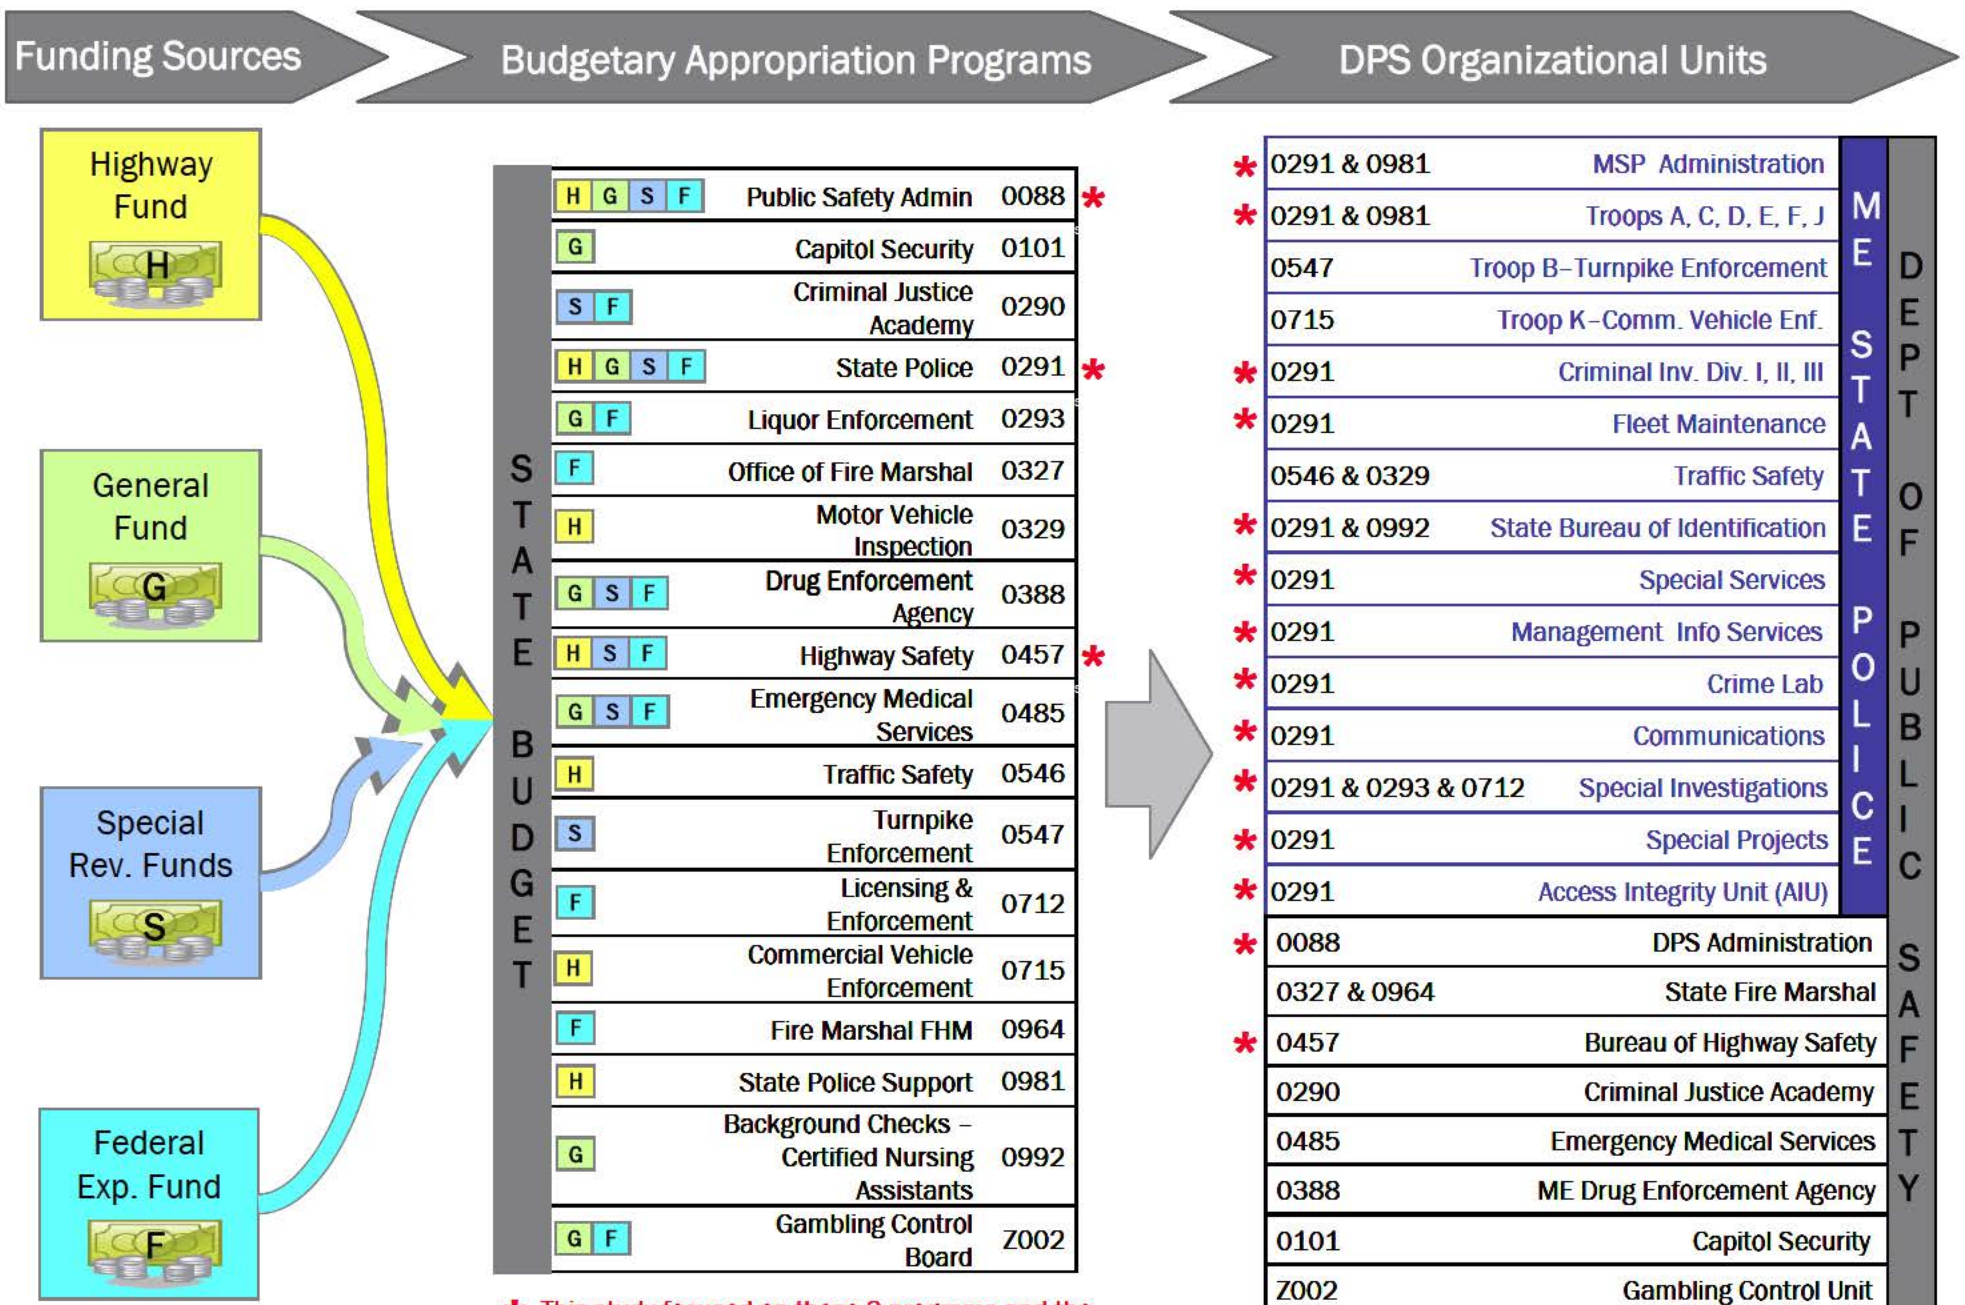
Funding Sources

Budgetary Appropriation Programs

DPS Organizational Units

Highway Fund

H

General Fund

G

Special Rev. Funds

S

Federal Exp. Fund

F

STATE BUDGET

| | | |
|---|---|---|
| H G S F | Public Safety Admin | 0088 * |
| G | Capitol Security | 0101 |
| S F | Criminal Justice Academy | 0290 |
| H G S F | State Police | 0291 * |
| G F | Liquor Enforcement | 0293 |
| F | Office of Fire Marshal | 0327 |
| H | Motor Vehicle Inspection | 0329 |
| G S F | Drug Enforcement Agency | 0388 |
| H S F | Highway Safety | 0457 * |
| G S F | Emergency Medical Services | 0485 |
| H | Traffic Safety | 0546 |
| S | Turnpike Enforcement | 0547 |
| F | Licensing & Enforcement | 0712 |
| H | Commercial Vehicle Enforcement | 0715 |
| F | Fire Marshal FHM | 0964 |
| H | State Police Support | 0981 |
| G | Background Checks – Certified Nursing Assistants | 0992 |
| G F | Gambling Control Board | Z002 |

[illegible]

MESTATE POLICE

DEPT OF PUBLIC SAFETY

| | | |
|---|---|---|
| * | 0291 & 0981 | MSP Administration |
| * | 0291 & 0981 | Troops A, C, D, E, F, J |
| | 0547 | Troop B–Turnpike Enforcement |
| | 0715 | Troop K–Comm. Vehicle Enf. |
| * | 0291 | Criminal Inv. Div. I, II, III |
| * | 0291 | Fleet Maintenance |
| | 0546 & 0329 | Traffic Safety |
| * | 0291 & 0992 | State Bureau of Identification |
| * | 0291 | Special Services |
| * | 0291 | Management Info Services |
| * | 0291 | Crime Lab |
| * | 0291 | Communications |
| * | 0291 & 0293 & 0712 | Special Investigations |
| * | 0291 | Special Projects |
| * | 0291 | Access Integrity Unit (AIU) |
| * | 0088 | DPS Administration |
| | 0327 & 0964 | State Fire Marshal |
| * | 0457 | Bureau of Highway Safety |
| | 0290 | Criminal Justice Academy |
| | 0485 | Emergency Medical Services |
| | 0388 | ME Drug Enforcement Agency |
| | 0101 | Capitol Security |
| | Z002 | Gambling Control Unit |